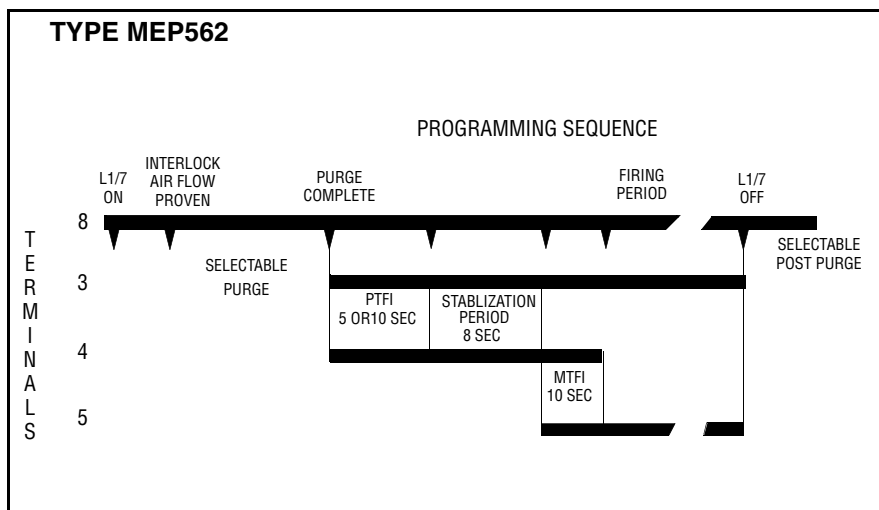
TYPE MEP562

PROGRAMMING SEQUENCE

L1/7 ON

INTERLOCK AIR FLOW PROVEN

PURGE COMPLETE

FIRING PERIOD

L1/7 OFF

TERMINALS

8

3

4

5

SELECTABLE PURGE

SELECTABLE POST PURGE

PTFI 5 OR10 SEC

STABLIZATION PERIOD 8 SEC

MTFI 10 SEC